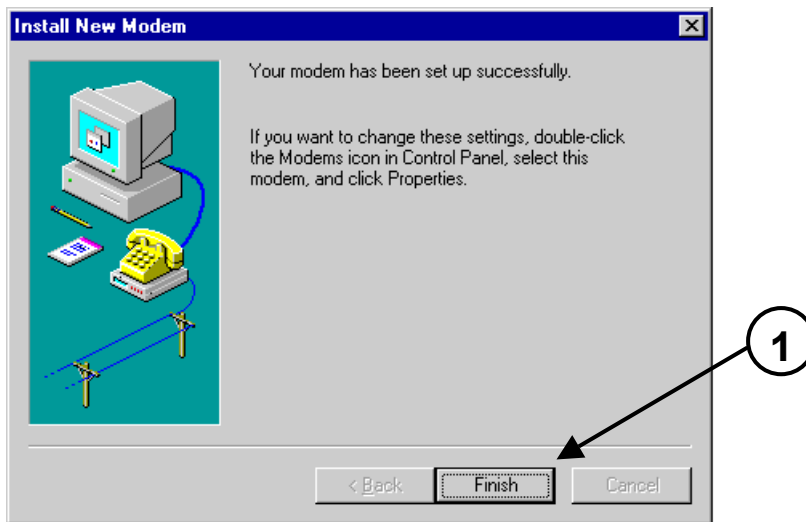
Install New Modem

Your modem has been set up successfully.

If you want to change these settings, double-click the Modems icon in Control Panel, select this modem, and click Properties.

1

< Back Finish Cancel